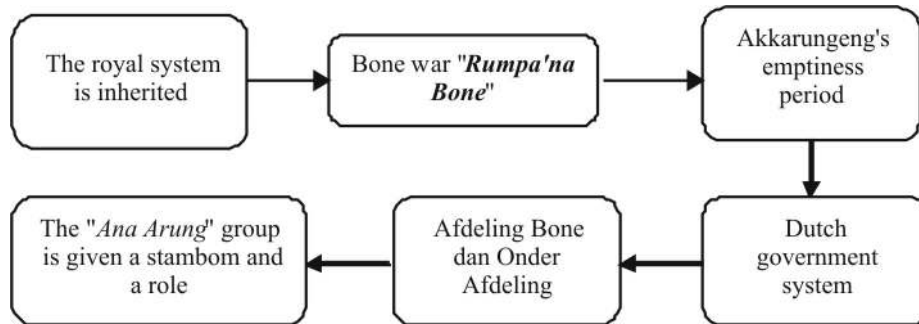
The royal system is inherited

Bone war "*Rumpa'na Bone*"

Akkarungeng's emptiness period

Dutch government system

Afdeling Bone dan Onder Afdeling

The "*Ana Arung*" group is given a stambom and a role